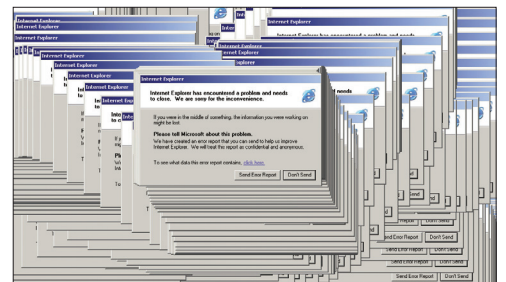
Internet Explorer

Internet Explorer has encountered a problem and needs to close. We are sorry for the inconvenience.

If you were in the middle of something, the information you were working on might be lost.

Please tell Microsoft about this problem.

We have created an error report that you can send to help us improve Internet Explorer. We will treat this report as confidential and anonymous.

To see what data this error report contains, click here.

Send Error Report

Don't Send

Internet Explorer

Internet Explorer

Internet Explorer

Internet Explorer has encountered a problem and needs

Send Error Report

Don't Send

Send Error Report

Don't Send

Send Error Report

Don't Send